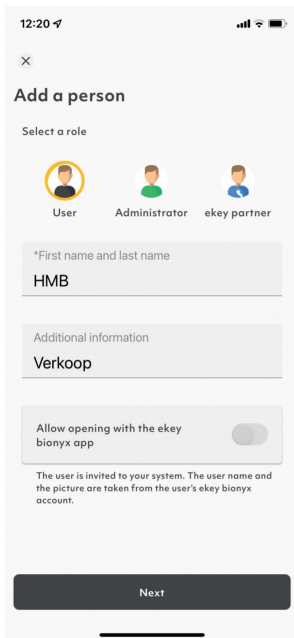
12:20

×

Add a person

Select a role

User
Administrator
ekey partner

*First name and last name
HMB

Additional information
Verkoop

Allow opening with the ekey bionyx app

The user is invited to your system. The user name and the picture are taken from the user's ekey bionyx account.

Next